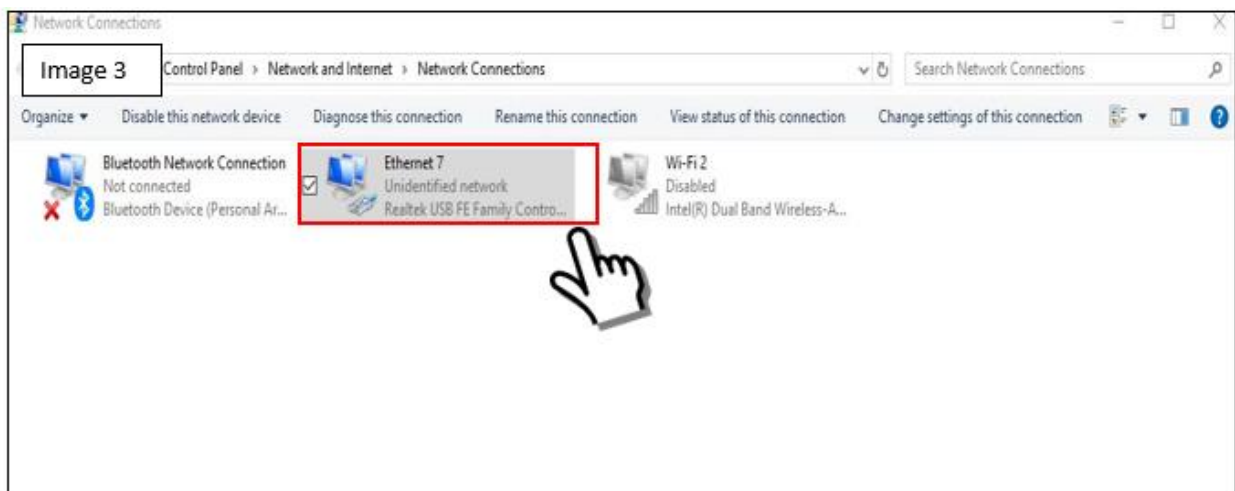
Network Connections

Image 3

Control Panel › Network and Internet › Network Connections

Search Network Connections

Organize ▾ Disable this network device Diagnose this connection Rename this connection View status of this connection Change settings of this connection

Bluetooth Network Connection
Not connected
Bluetooth Device (Personal Ar...

Ethernet 7
Unidentified network
Realtek USB FE Family Contro...

Wi-Fi 2
Disabled
Intel(R) Dual Band Wireless-A...